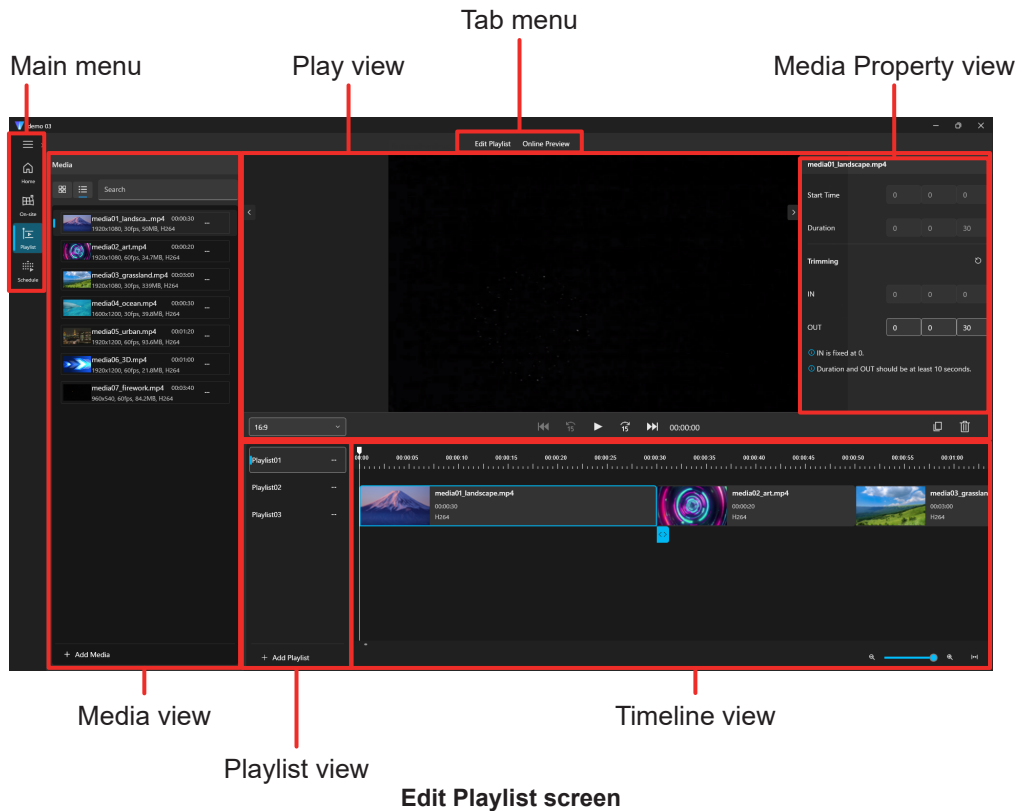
Tab menu

Main menu

Play view

Media Property view

demo 03

Home

On-site

Playlist

Schedule

Edit Playlist Online Preview

Media

Search

media01_landsca...mp4 00:00:30 1920x1080, 30fps, 50MB, H264

media02_art.mp4 00:00:20 1920x1080, 60fps, 34.7MB, H264

media03_grassland.mp4 00:03:00 1920x1080, 30fps, 339MB, H264

media04_ocean.mp4 00:00:30 1600x1200, 30fps, 39.8MB, H264

media05_urban.mp4 00:01:20 1920x1200, 60fps, 93.6MB, H264

media06_3D.mp4 00:01:00 1920x1200, 60fps, 21.8MB, H264

media07_firework.mp4 00:03:40 960x540, 60fps, 84.2MB, H264

+ Add Media

media01_landscape.mp4

Start Time 0 0 0

Duration 0 0 30

Trimming

IN 0 0 0

OUT 0 0 30

IN is fixed at 0.

Duration and OUT should be at least 10 seconds.

16:9

00:00:00

Playlist01

Playlist02

Playlist03

+ Add Playlist

00:00 00:00:05 00:00:10 00:00:15 00:00:20 00:00:25 00:00:30 00:00:35 00:00:40 00:00:45 00:00:50 00:00:55 00:01:00

media01_landscape.mp4 00:00:30 H264

media02_art.mp4 00:00:20 H264

media03_grasslan 00:03:00 H264

Media view

Timeline view

Playlist view

Edit Playlist screen